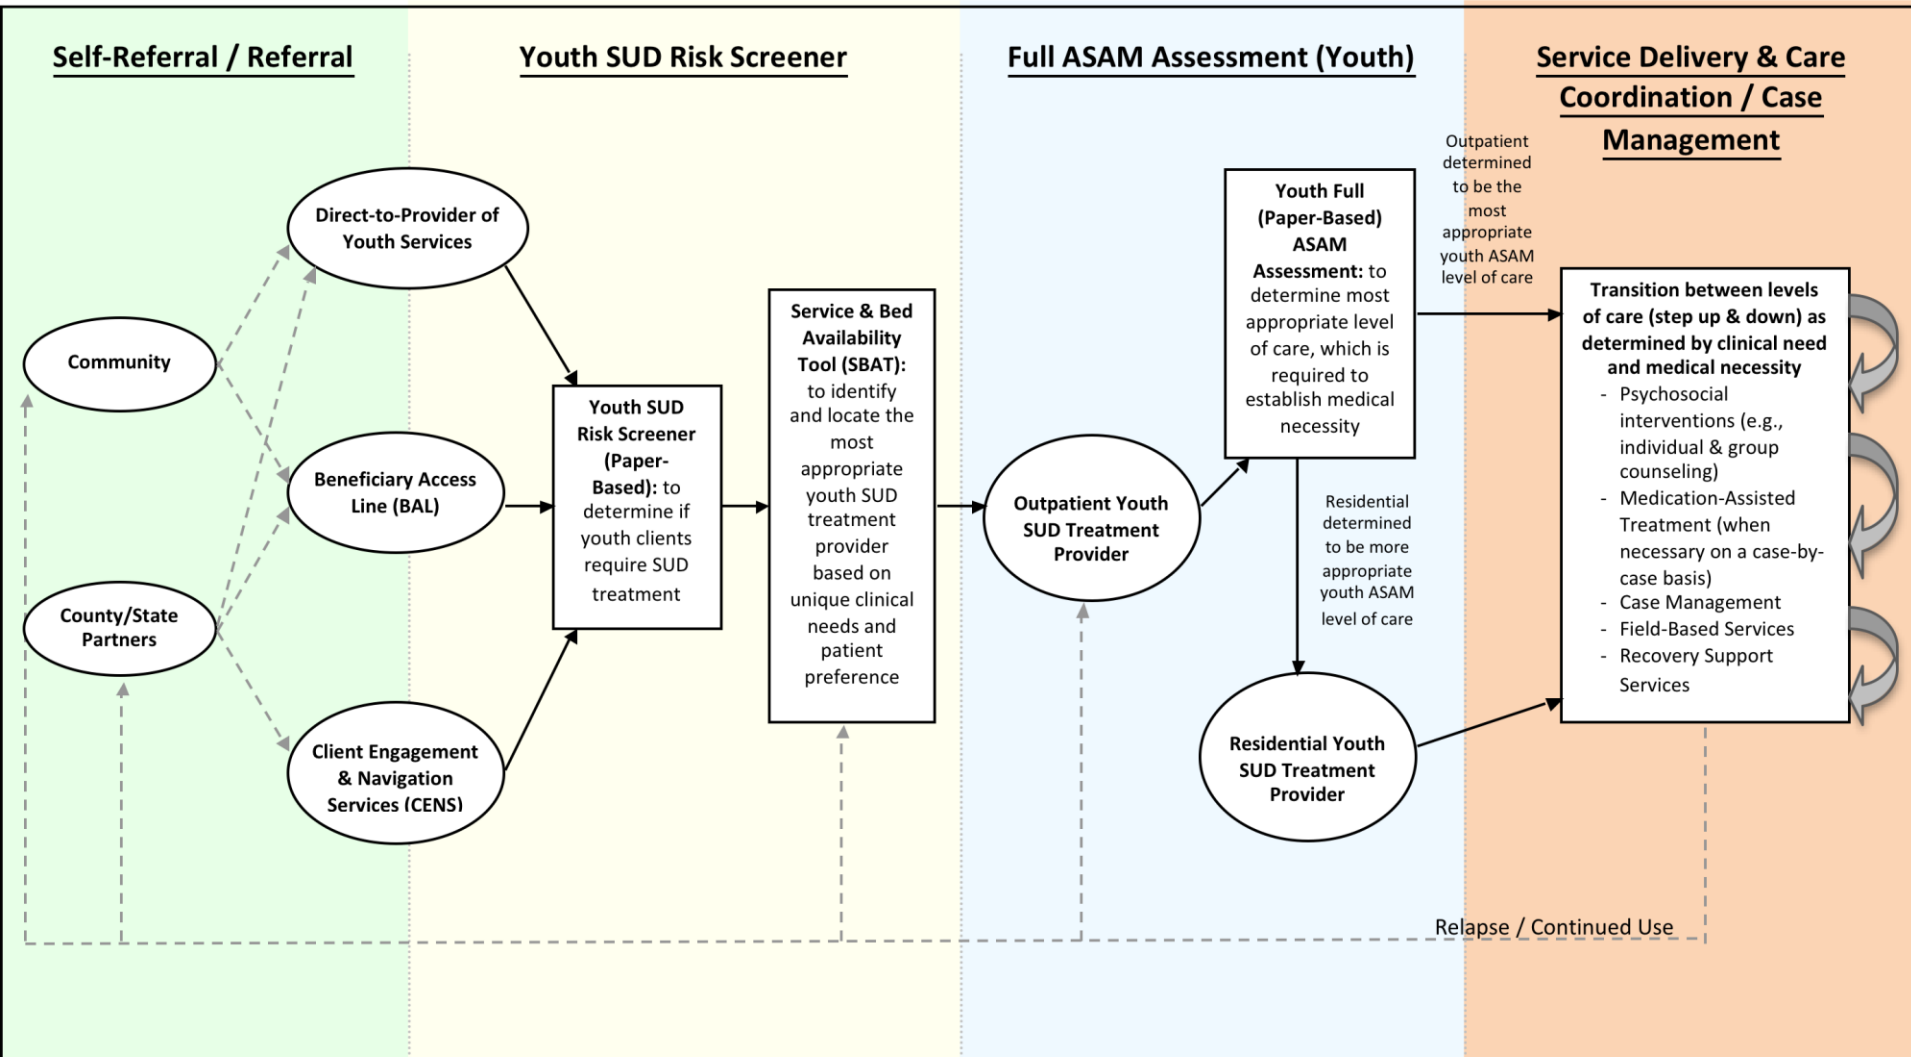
Self-Referral / Referral

Youth SUD Risk Screener

Full ASAM Assessment (Youth)

Service Delivery & Care Coordination / Case Management

Direct-to-Provider of Youth Services

Community

Beneficiary Access Line (BAL)

County/State Partners

Client Engagement & Navigation Services (CENS)

Youth SUD Risk Screener (Paper-Based): to determine if youth clients require SUD treatment

Service & Bed Availability Tool (SBAT): to identify and locate the most appropriate youth SUD treatment provider based on unique clinical needs and patient preference

Outpatient Youth SUD Treatment Provider

Youth Full (Paper-Based) ASAM Assessment: to determine most appropriate level of care, which is required to establish medical necessity

Outpatient determined to be the most appropriate youth ASAM level of care

Residential determined to be more appropriate youth ASAM level of care

Residential Youth SUD Treatment Provider

Transition between levels of care (step up & down) as determined by clinical need and medical necessity
- Psychosocial interventions (e.g., individual & group counseling)
- Medication-Assisted Treatment (when necessary on a case-by-case basis)
- Case Management
- Field-Based Services
- Recovery Support Services

Relapse / Continued Use